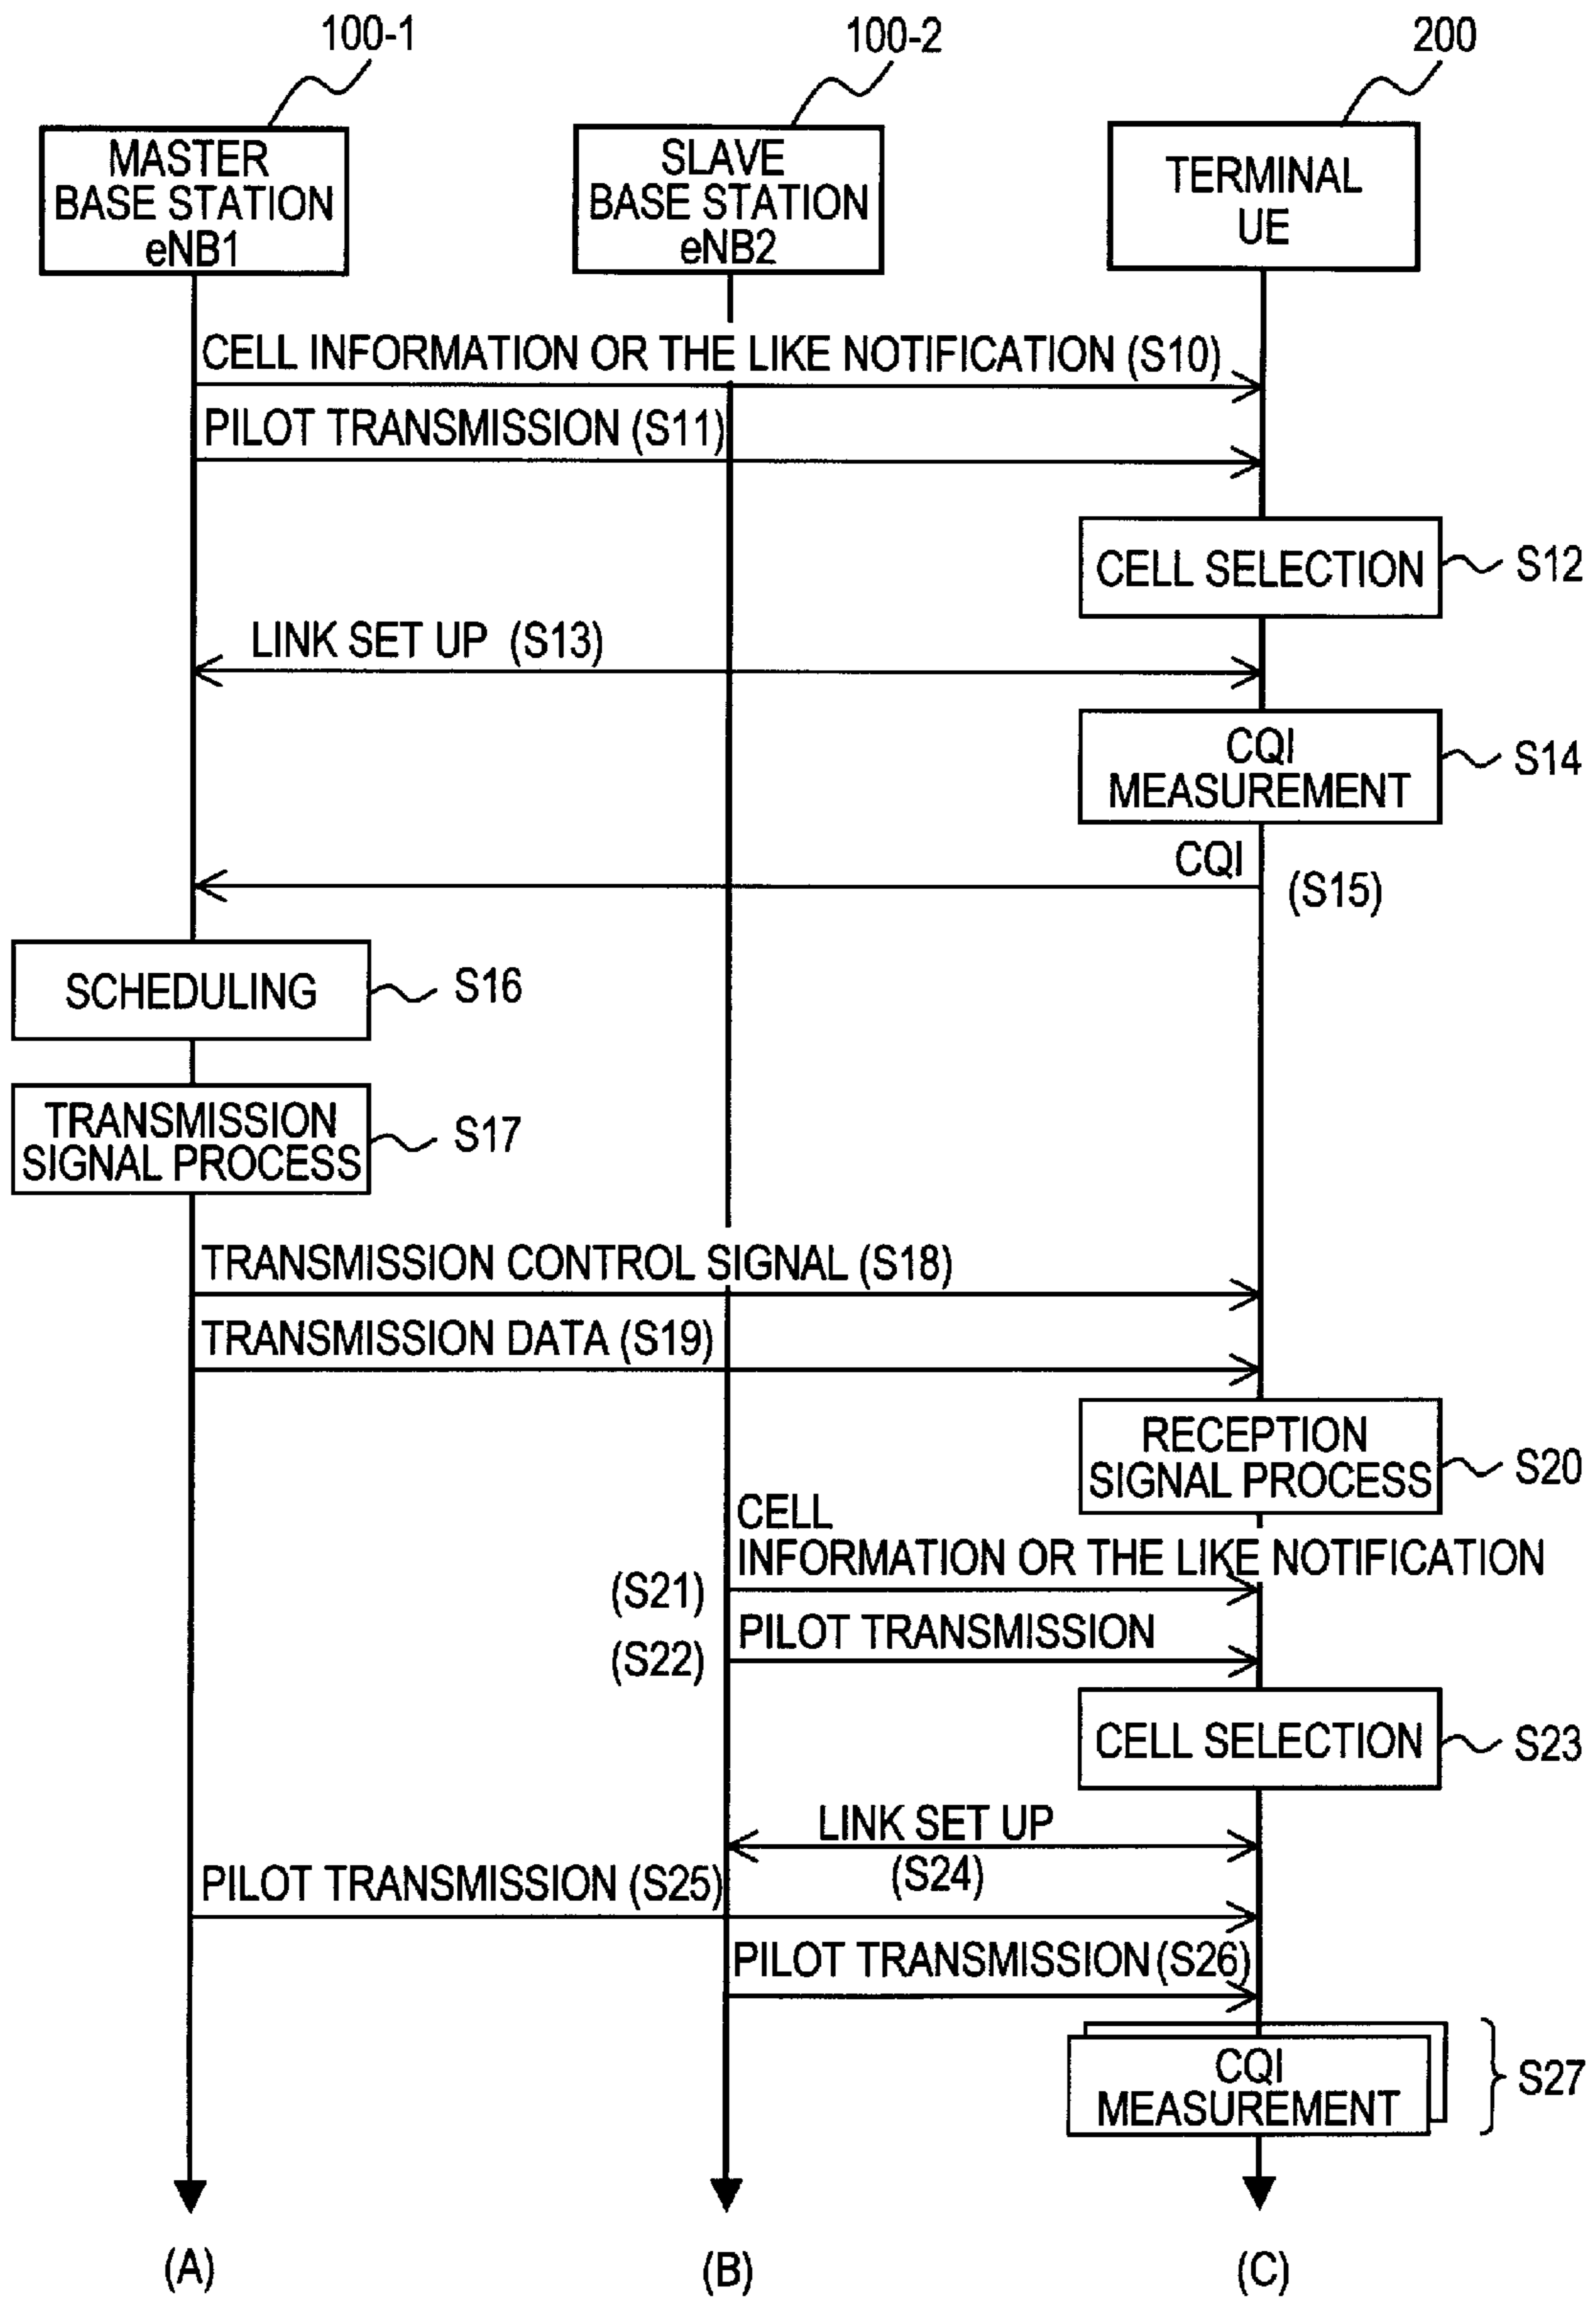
100-1

MASTER BASE STATION eNB1

100-2

SLAVE BASE STATION eNB2

200

TERMINAL UE

CELL INFORMATION OR THE LIKE NOTIFICATION (S10)

PILOT TRANSMISSION (S11)

CELL SELECTION

S12

LINK SET UP (S13)

CQI MEASUREMENT

S14

CQI

(S15)

SCHEDULING

S16

TRANSMISSION SIGNAL PROCESS

S17

TRANSMISSION CONTROL SIGNAL (S18)

TRANSMISSION DATA (S19)

RECEPTION SIGNAL PROCESS

S20

CELL INFORMATION OR THE LIKE NOTIFICATION

(S21)

PILOT TRANSMISSION

(S22)

CELL SELECTION

S23

LINK SET UP

(S24)

PILOT TRANSMISSION (S25)

PILOT TRANSMISSION (S26)

CQI MEASUREMENT

S27

(A)

(B)

(C)